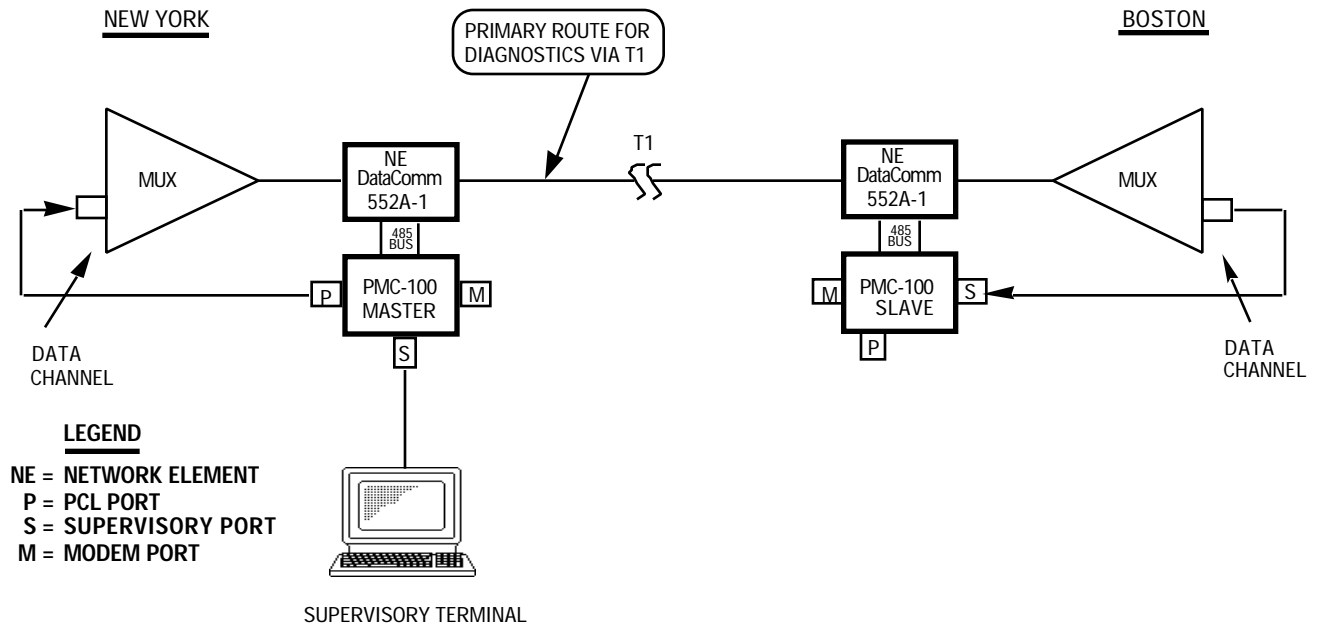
NEW YORK

PRIMARY ROUTE FOR DIAGNOSTICS VIA T1

BOSTON

MUX

NE DataComm 552A-1

T1

NE DataComm 552A-1

MUX

485 BUS

485 BUS

P

PMC-100 MASTER

M

M

PMC-100 SLAVE

S

S

P

DATA CHANNEL

DATA CHANNEL

LEGEND

NE = NETWORK ELEMENT
P = PCL PORT
S = SUPERVISORY PORT
M = MODEM PORT

SUPERVISORY TERMINAL